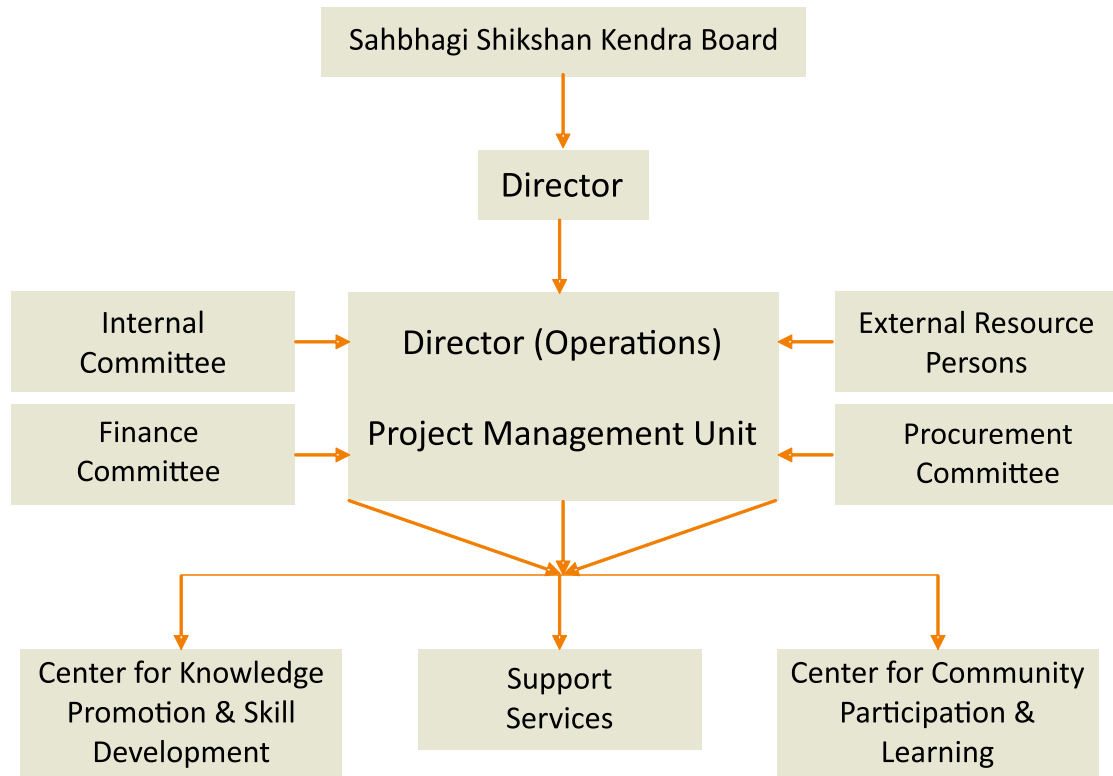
Sahbhagi Shikshan Kendra Board

Director

Internal Committee

Director (Operations)

External Resource Persons

Finance Committee

Project Management Unit

Procurement Committee

Center for Knowledge Promotion & Skill Development

Support Services

Center for Community Participation & Learning